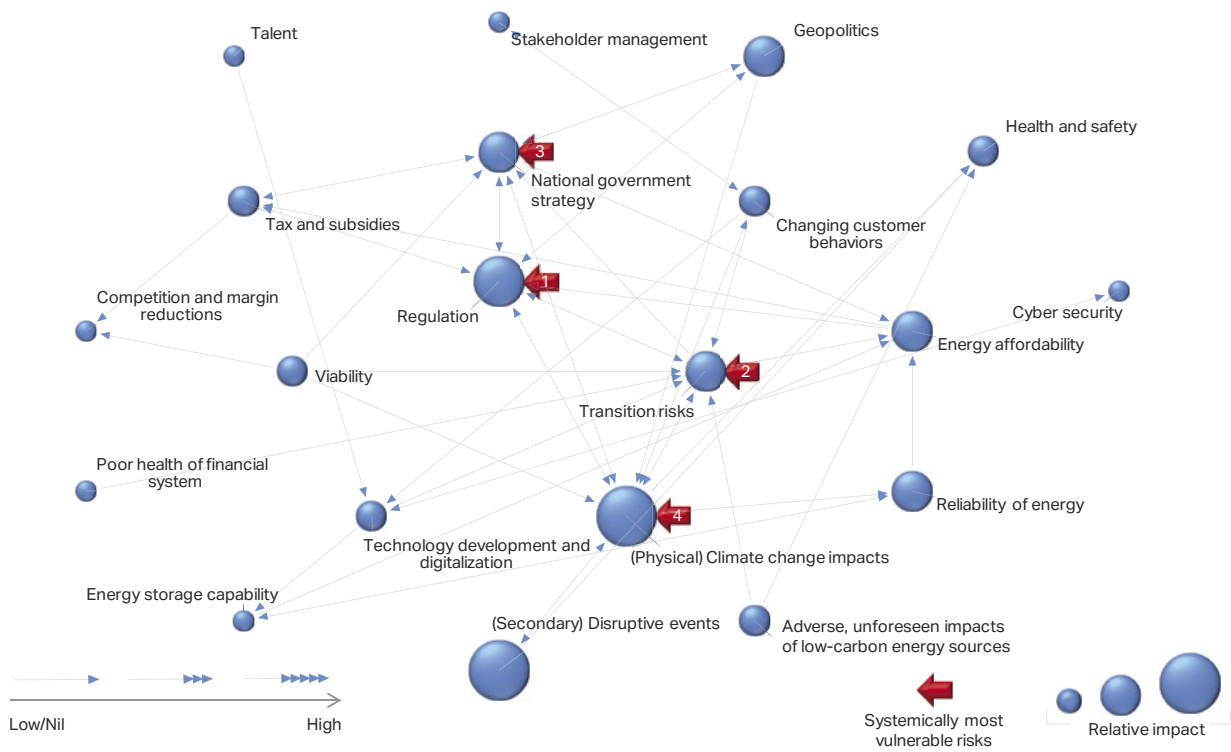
Talent

Stakeholder management

Geopolitics

Health and safety

3

National government strategy

Tax and subsidies

Changing customer behaviors

Competition and margin reductions

1

Regulation

Cyber security

Energy affordability

Viability

2

Transition risks

Poor health of financial system

Reliability of energy

4

Technology development and digitalization

(Physical) Climate change impacts

Energy storage capability

(Secondary) Disruptive events

Adverse, unforeseen impacts of low-carbon energy sources

Low/Nil

High

Systemically most vulnerable risks

Relative impact